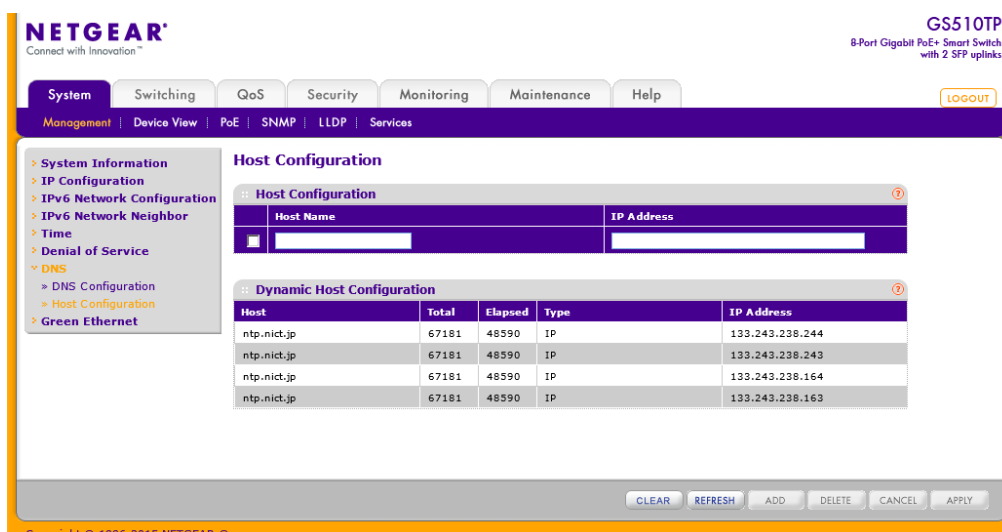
NETGEAR®
Connect with Innovation™

GS510TP
8-Port Gigabit PoE+ Smart Switch with 2 SFP uplinks

System | Switching | QoS | Security | Monitoring | Maintenance | Help

LOGOUT

Management | Device View | PoE | SNMP | LLDP | Services

› System Information
› IP Configuration
› IPv6 Network Configuration
› IPv6 Network Neighbor
› Time
› Denial of Service
› DNS
» DNS Configuration
» Host Configuration
› Green Ethernet

Host Configuration

Host Configuration

| | Host Name | IP Address |
|---|---|---|
| | | |

Dynamic Host Configuration

| Host | Total | Elapsed | Type | IP Address |
|---|---|---|---|---|
| ntp.nict.jp | 67181 | 48590 | IP | 133.243.238.244 |
| ntp.nict.jp | 67181 | 48590 | IP | 133.243.238.243 |
| ntp.nict.jp | 67181 | 48590 | IP | 133.243.238.164 |
| ntp.nict.jp | 67181 | 48590 | IP | 133.243.238.163 |

CLEAR | REFRESH | ADD | DELETE | CANCEL | APPLY

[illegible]